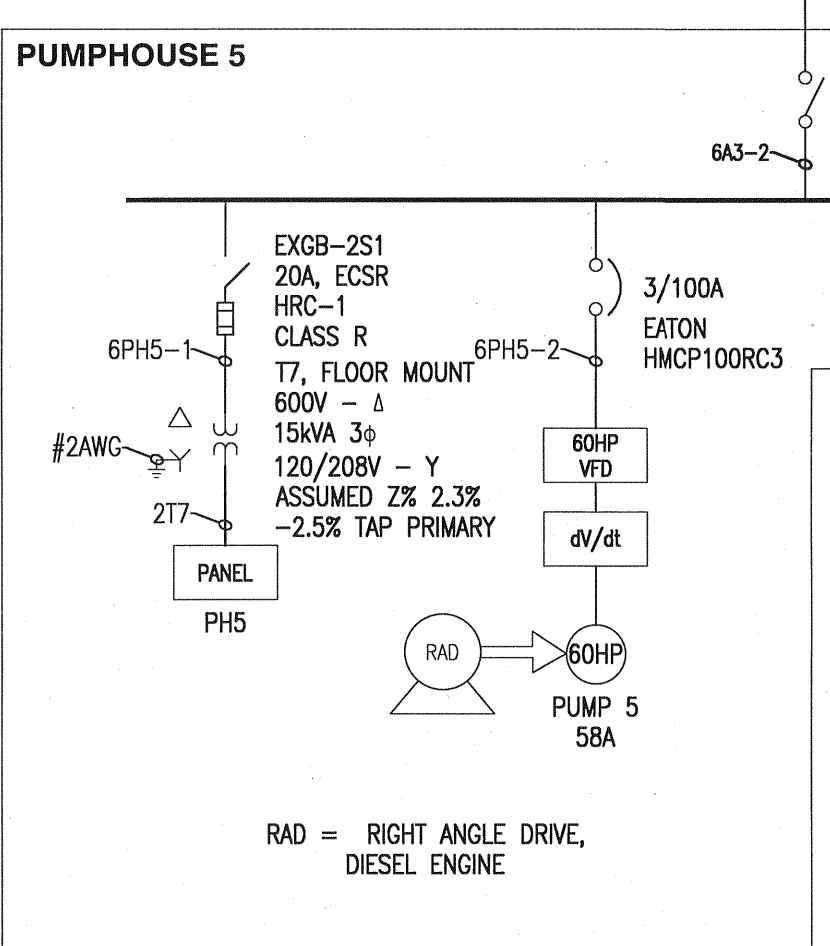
PUMPHOUSE 5

6A3-2

EXGB-2S1
20A, ECSR
HRC-1
CLASS R

6PH5-1

T7, FLOOR MOUNT
600V – Δ
15kVA 3φ
120/208V – Y
ASSUMED Z% 2.3%
-2.5% TAP PRIMARY

Δ

#2AWG

2T7

PANEL

PH5

3/100A
EATON
HMCP100RC3

6PH5-2

60HP
VFD

dV/dt

RAD

60HP

PUMP 5
58A

RAD = RIGHT ANGLE DRIVE,
DIESEL ENGINE